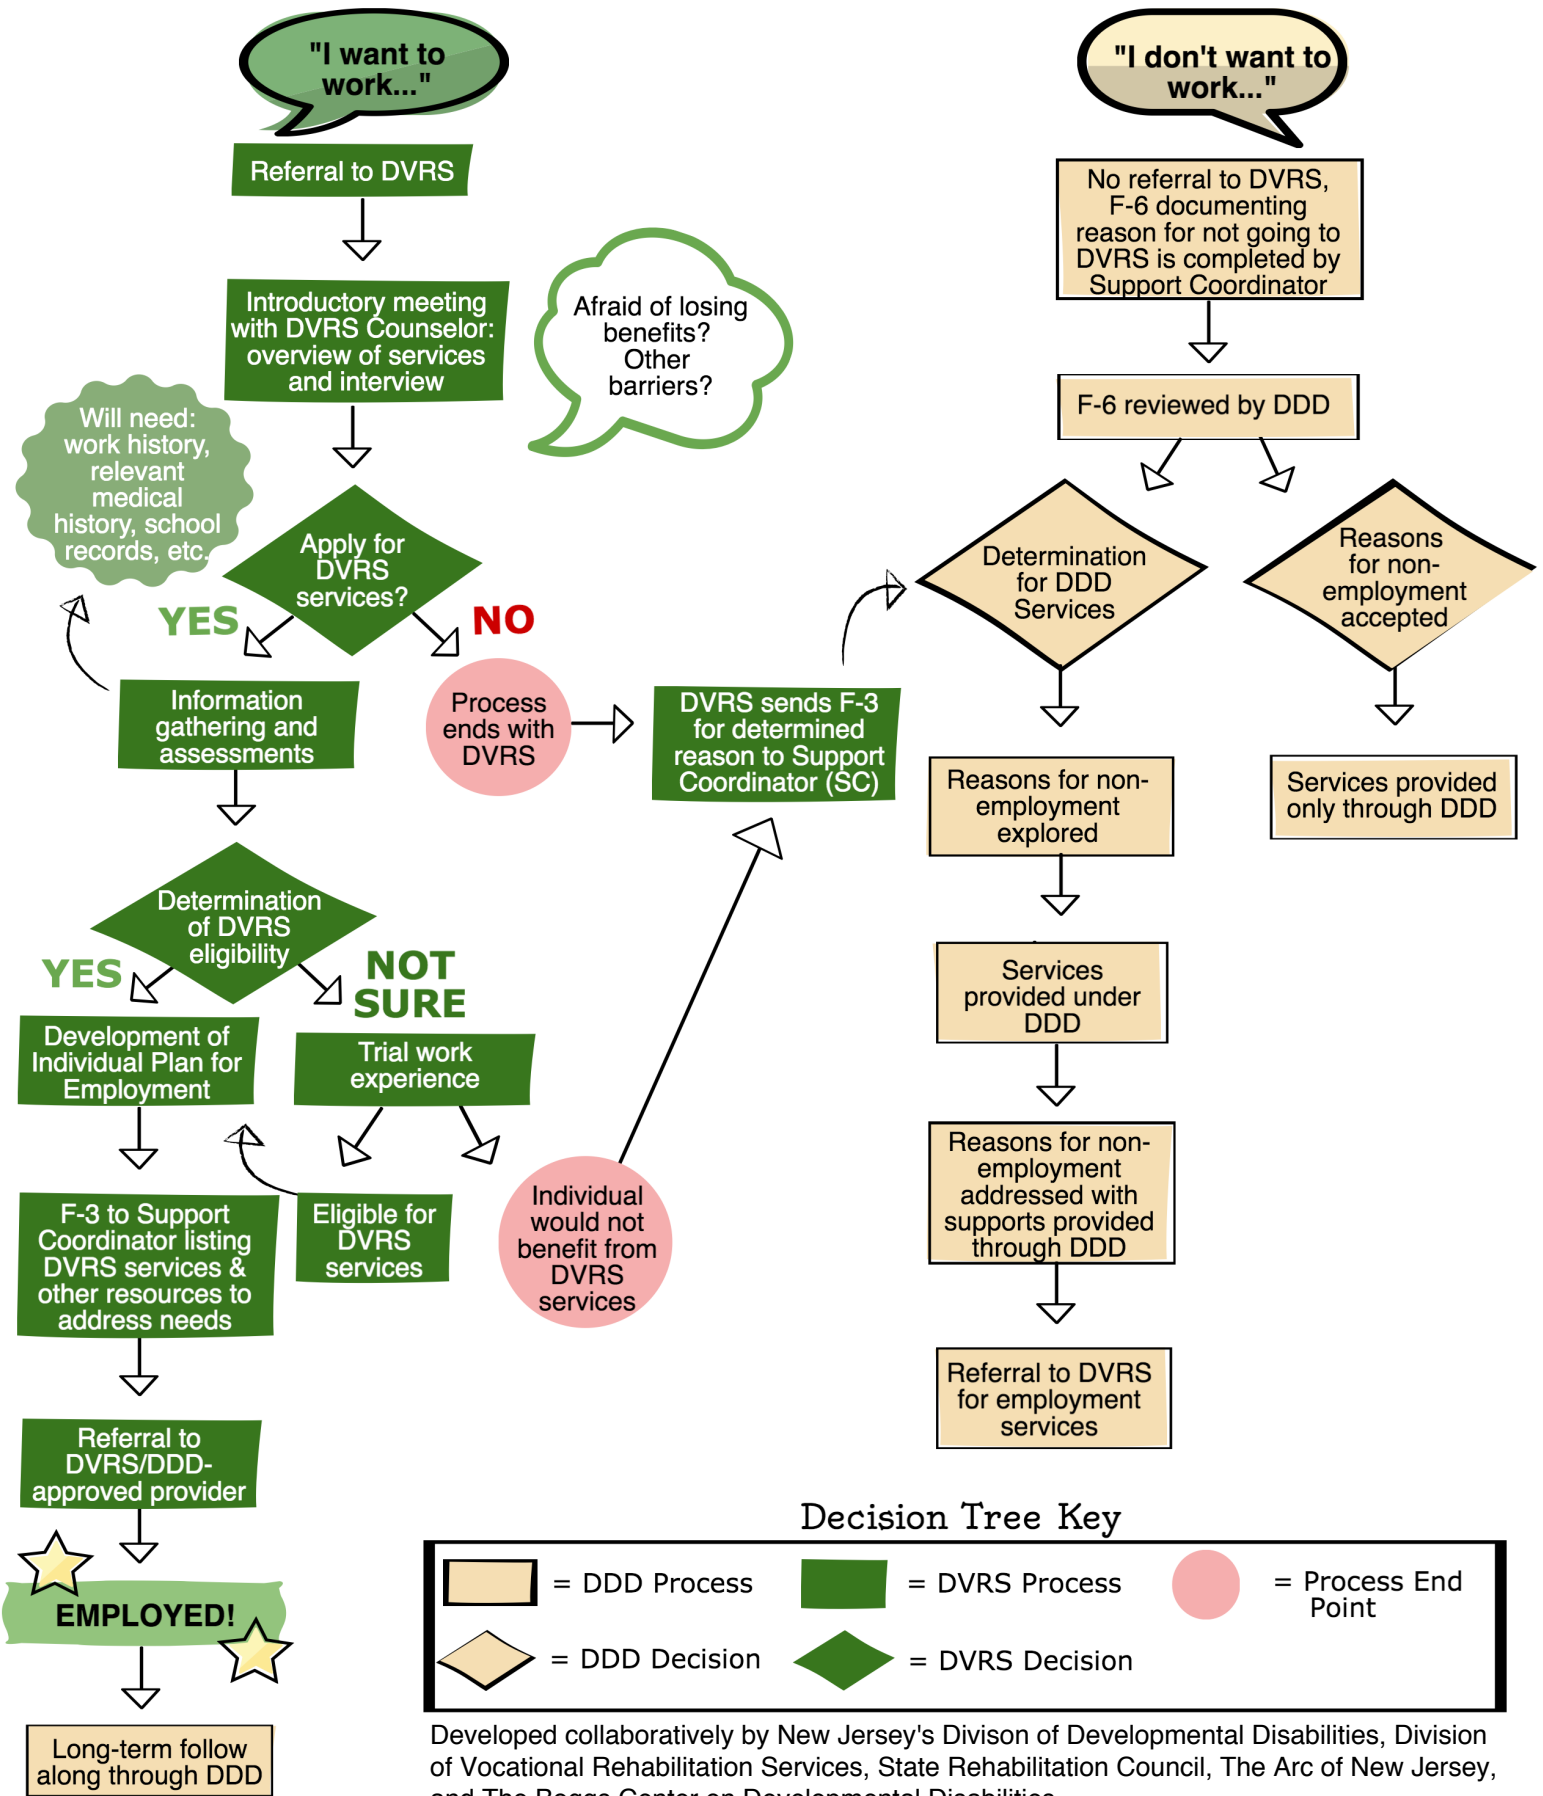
"I want to work..."

Referral to DVRS

Introductory meeting with DVRS Counselor: overview of services and interview

Afraid of losing benefits? Other barriers?

Will need: work history, relevant medical history, school records, etc.

Apply for DVRS services?

YES

NO

Information gathering and assessments

Process ends with DVRS

DVRS sends F-3 for determined reason to Support Coordinator (SC)

Determination of DVRS eligibility

YES

NOT SURE

Development of Individual Plan for Employment

Trial work experience

F-3 to Support Coordinator listing DVRS services & other resources to address needs

Eligible for DVRS services

Individual would not benefit from DVRS services

Referral to DVRS/DDD-approved provider

EMPLOYED!

Long-term follow along through DDD

"I don't want to work..."

No referral to DVRS, F-6 documenting reason for not going to DVRS is completed by Support Coordinator

F-6 reviewed by DDD

Determination for DDD Services

Reasons for non-employment accepted

Reasons for non-employment explored

Services provided only through DDD

Services provided under DDD

Reasons for non-employment addressed with supports provided through DDD

Referral to DVRS for employment services

Decision Tree Key

= DDD Process

= DVRS Process

= Process End Point

= DDD Decision

= DVRS Decision

Developed collaboratively by New Jersey's Divison of Developmental Disabilities, Division of Vocational Rehabilitation Services, State Rehabilitation Council, The Arc of New Jersey, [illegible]